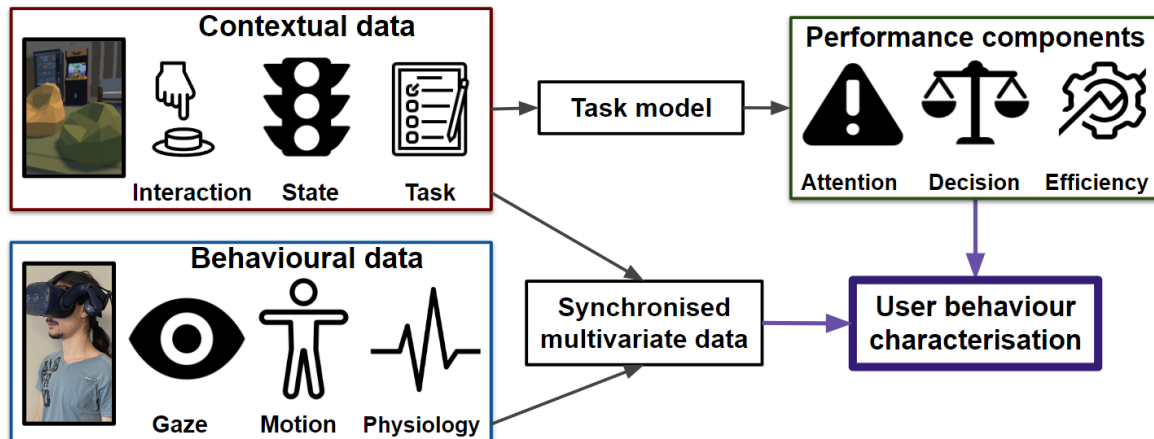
Contextual data

Interaction State Task

Task model

Performance components

Attention Decision Efficiency

Behavioural data

Gaze Motion Physiology

Synchronised multivariate data

User behaviour characterisation